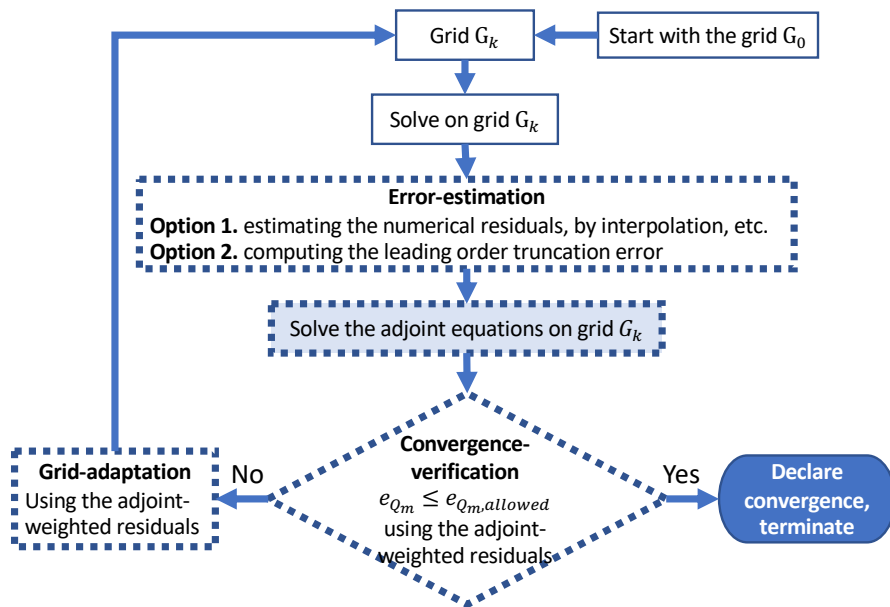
Grid $G_k$

Start with the grid $G_0$

Solve on grid $G_k$

**Error-estimation**
**Option 1.** estimating the numerical residuals, by interpolation, etc.
**Option 2.** computing the leading order truncation error

Solve the adjoint equations on grid $G_k$

**Convergence-verification**
$e_{Q_m} \leq e_{Q_m,allowed}$
using the adjoint-weighted residuals

No

**Grid-adaptation**
Using the adjoint-weighted residuals

Yes

**Declare convergence, terminate**